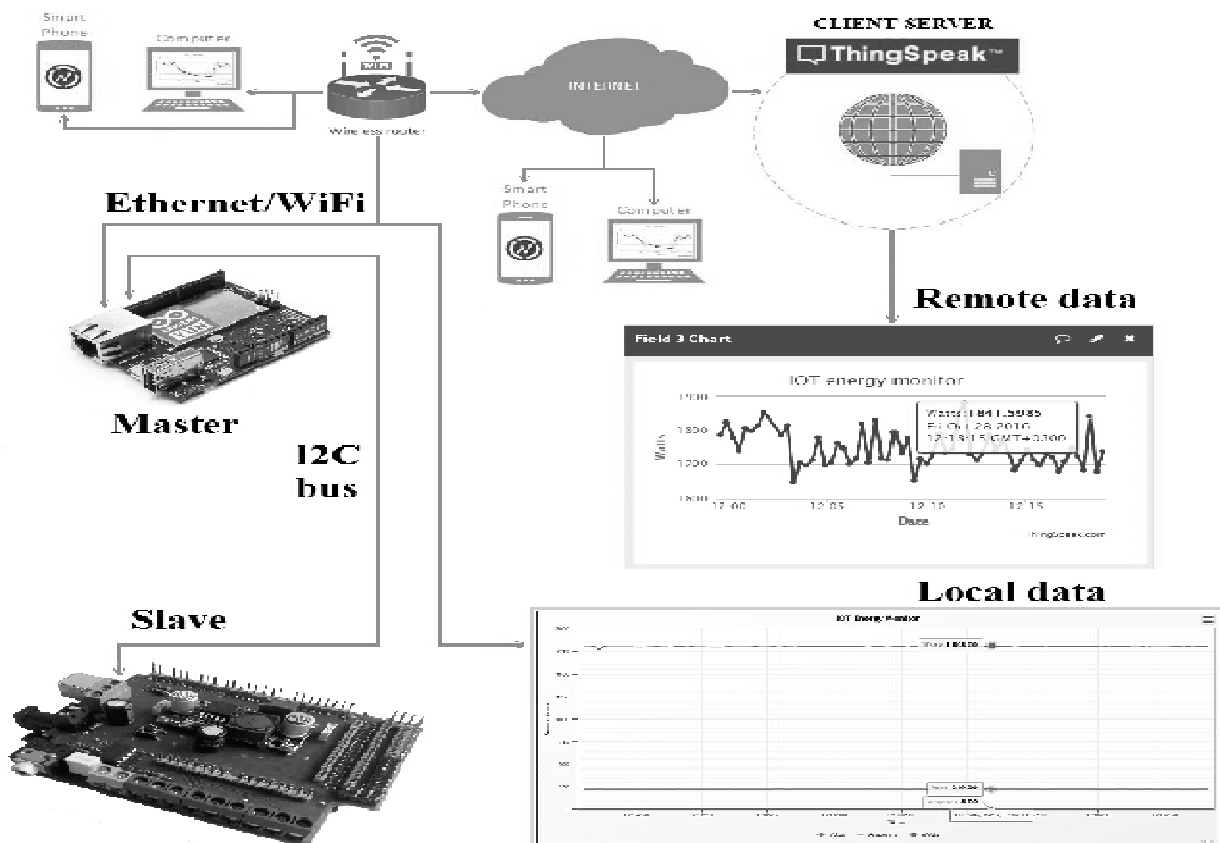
Smart Phone

Computer

WiFi

Wireless router

INTERNET

CLIENT SERVER

ThingSpeak™

Ethernet/WiFi

Smart Phone

Computer

Remote data

Field 3 Chart

IOT energy monitor

1500

1300

1200

1000

Watts

Watts: 1841.5985
Fri Oct 28 2016
12:18:15 GMT+0300

12:00

12:05

12:10

12:15

Date

ThingSpeak.com

Master

I2C bus

Local data

Slave

IOT Energy Monitor

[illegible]